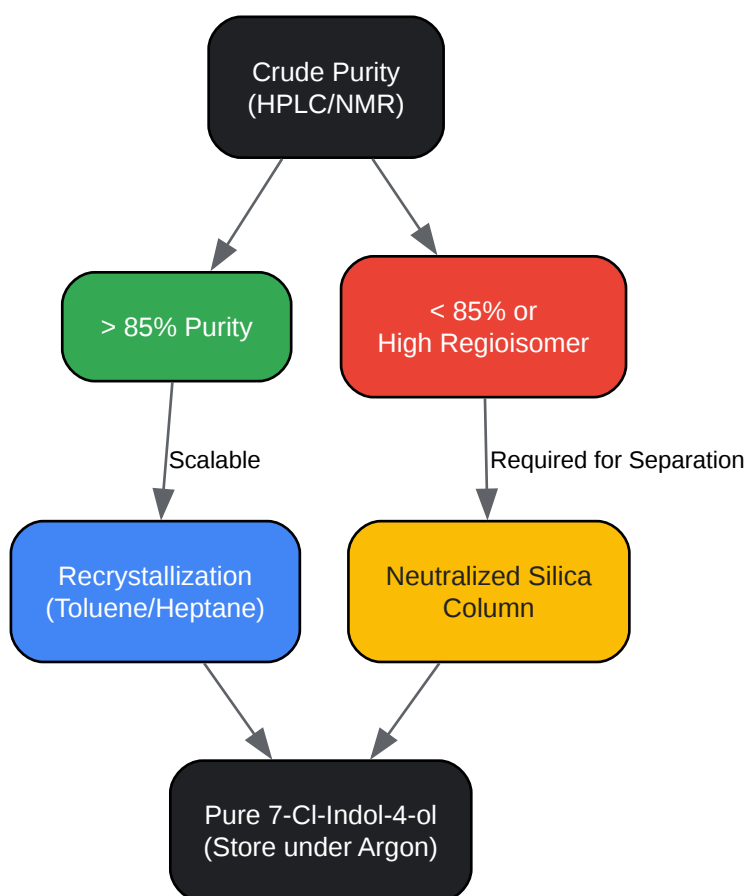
Crude Purity
(HPLC/NMR)

> 85% Purity

< 85% or
High Regioisomer

Scalable

Required for Separation

Recrystallization
(Toluene/Heptane)

Neutralized Silica
Column

Pure 7-Cl-Indol-4-ol
(Store under Argon)